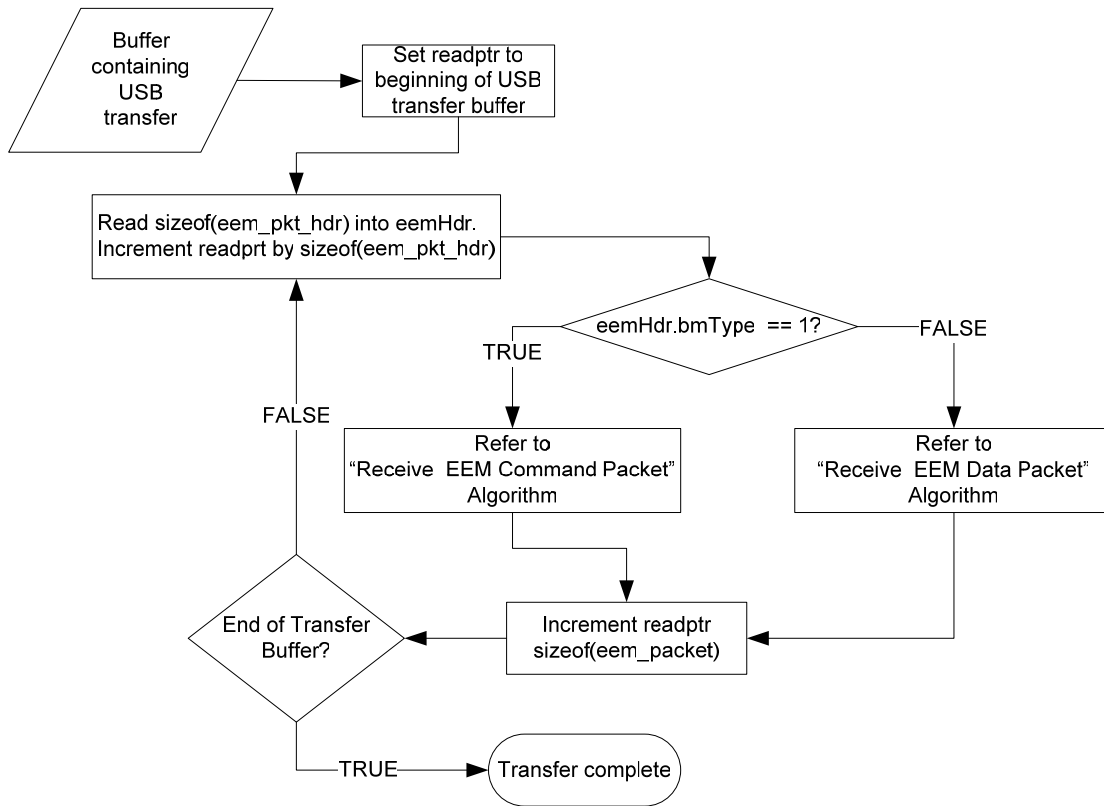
Buffer containing USB transfer

Set readptr to beginning of USB transfer buffer

Read sizeof(eem_pkt_hdr) into eemHdr. Increment readprt by sizeof(eem_pkt_hdr)

eemHdr.bmType == 1?

TRUE

FALSE

Refer to "Receive EEM Command Packet" Algorithm

Refer to "Receive EEM Data Packet" Algorithm

FALSE

End of Transfer Buffer?

Increment readptr sizeof(eem_packet)

TRUE

Transfer complete